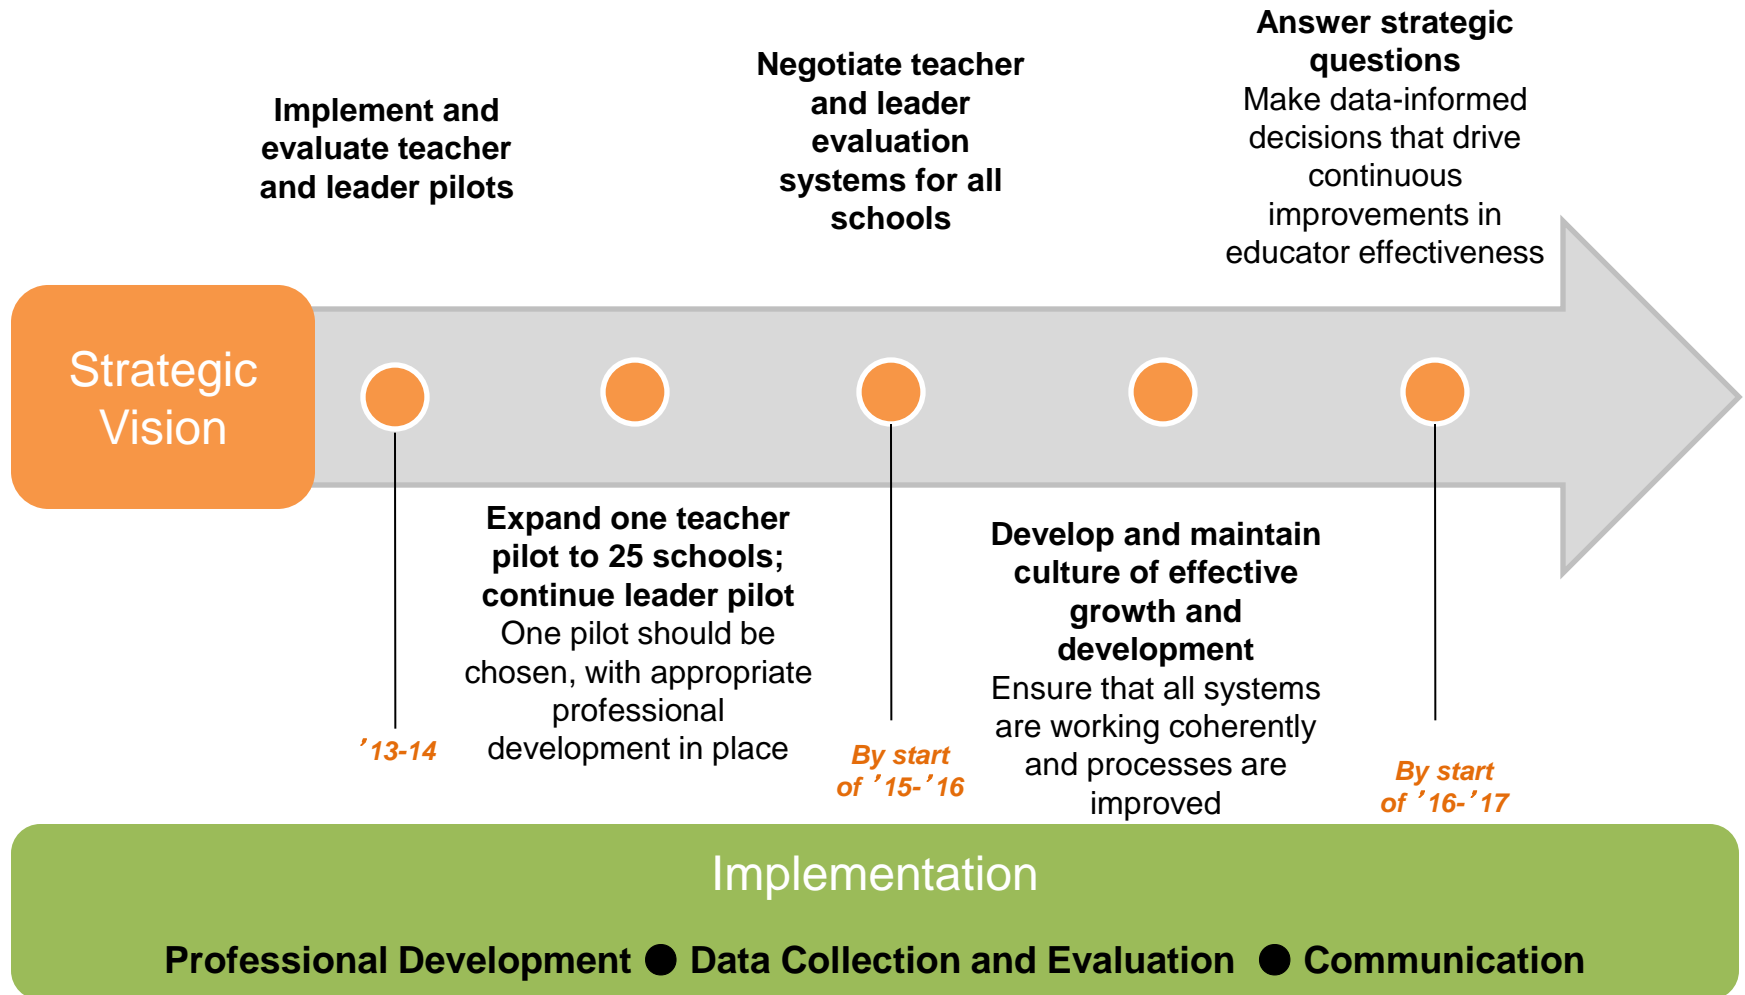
Strategic Vision

Implement and evaluate teacher and leader pilots

’13-14

Expand one teacher pilot to 25 schools; continue leader pilot
One pilot should be chosen, with appropriate professional development in place

Negotiate teacher and leader evaluation systems for all schools

By start of ’15-’16

Develop and maintain culture of effective growth and development
Ensure that all systems are working coherently and processes are improved

Answer strategic questions
Make data-informed decisions that drive continuous improvements in educator effectiveness

By start of ’16-’17

Implementation

Professional Development ● Data Collection and Evaluation ● Communication